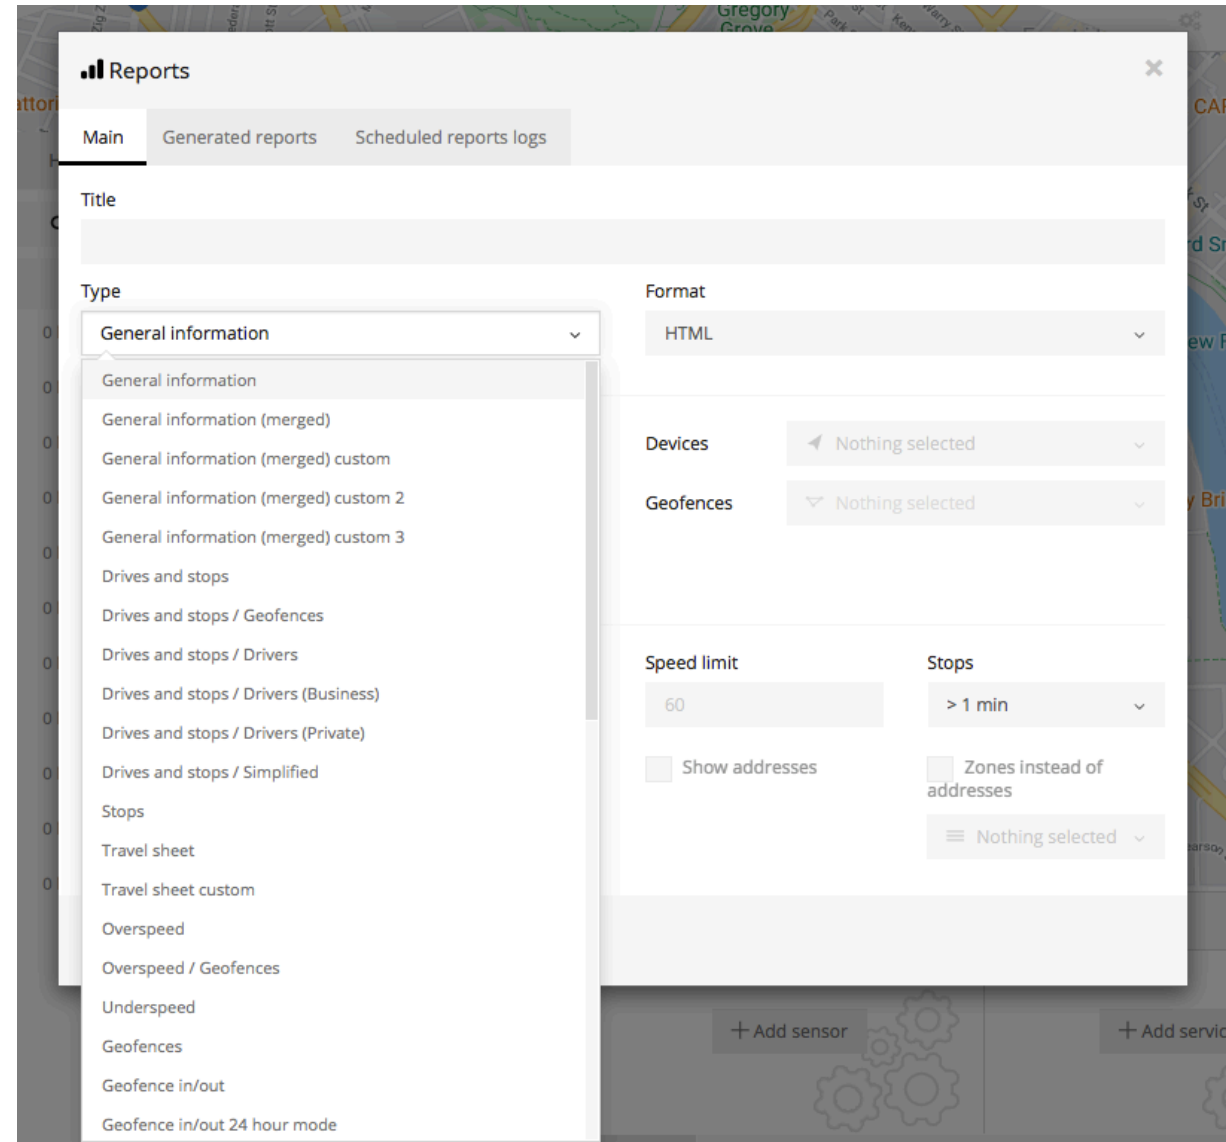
Gregory Grove

Reports

×

Main
Generated reports
Scheduled reports logs

Title

Type
General information

Format
HTML

General information
General information (merged)
General information (merged) custom
General information (merged) custom 2
General information (merged) custom 3
Drives and stops
Drives and stops / Geofences
Drives and stops / Drivers
Drives and stops / Drivers (Business)
Drives and stops / Drivers (Private)
Drives and stops / Simplified
Stops
Travel sheet
Travel sheet custom
Overspeed
Overspeed / Geofences
Underspeed
Geofences
Geofence in/out
Geofence in/out 24 hour mode

Devices
Nothing selected

Geofences
Nothing selected

Speed limit
60

Stops
> 1 min

Show addresses

Zones instead of addresses

Nothing selected

+ Add sensor

+ Add servic